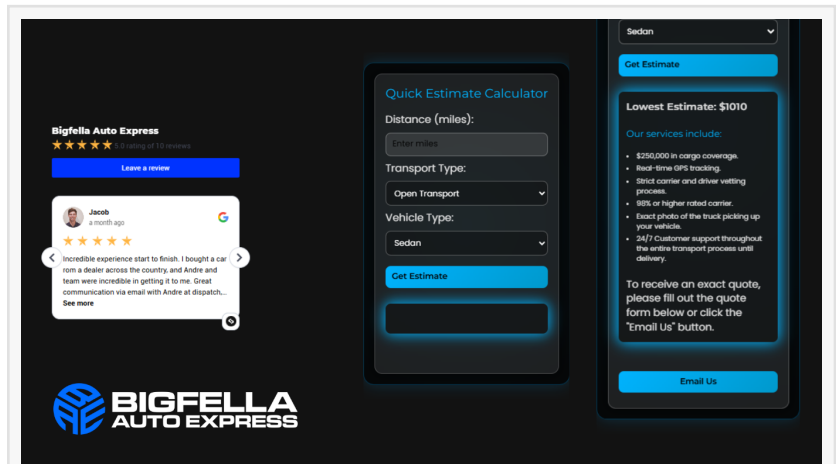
Bigfella Auto Express
★★★★★ 5.0 rating of 10 reviews
Leave a review

Jacob
a month ago
★★★★★
Incredible experience start to finish. I bought a car rom a dealer across the country, and Andre and team were incredible in getting it to me. Great communication via email with Andre at dispatch,...
See more

BIGFELLA AUTO EXPRESS

Quick Estimate Calculator
Distance (miles):
Enter miles
Transport Type:
Open Transport
Vehicle Type:
Sedan
Get Estimate

Sedan
Get Estimate

Lowest Estimate: $1010
Our services include:
- $250,000 in cargo coverage.
- Real-time GPS tracking.
- Strict carrier and driver vetting process.
- 98% or higher rated carrier.
- Exact photo of the truck picking up your vehicle.
- 24/7 Customer support throughout the entire transport process until delivery.

To receive an exact quote, please fill out the quote form below or click the "Email Us" button.

Email Us